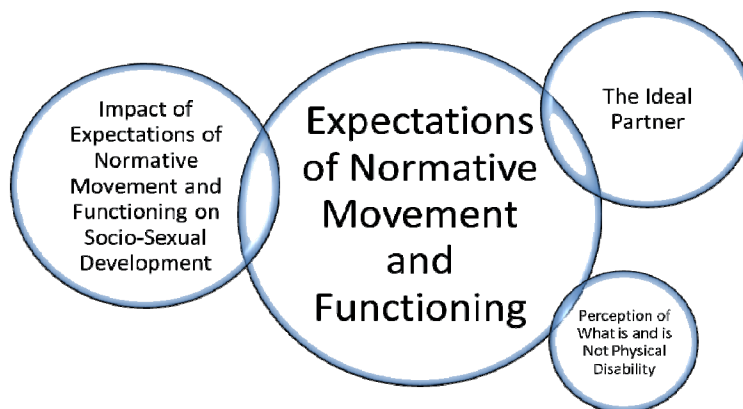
Impact of Expectations of Normative Movement and Functioning on Socio-Sexual Development

Expectations of Normative Movement and Functioning

The Ideal Partner

Perception of What is and is Not Physical Disability